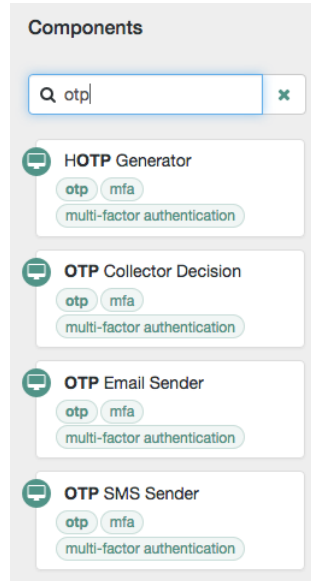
Components

otp

HOTP Generator
otp
mfa
multi-factor authentication

OTP Collector Decision
otp
mfa
multi-factor authentication

OTP Email Sender
otp
mfa
multi-factor authentication

OTP SMS Sender
otp
mfa
multi-factor authentication